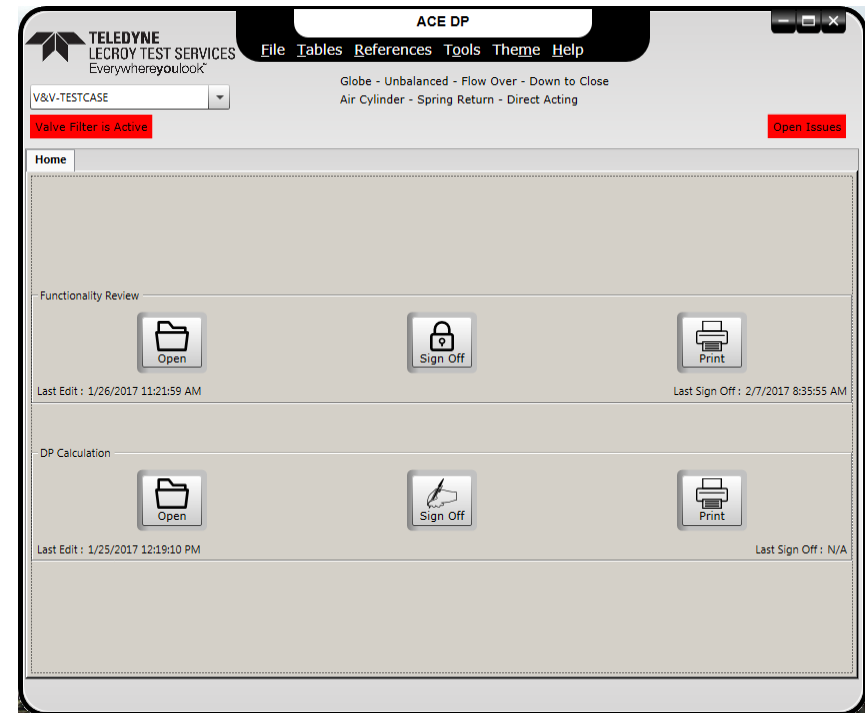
TELEDYNE
LECROY TEST SERVICES
Everywhereyoulook™

ACE DP

File Tables References Tools Theme Help

V&V-TESTCASE

Globe - Unbalanced - Flow Over - Down to Close
Air Cylinder - Spring Return - Direct Acting

Valve Filter is Active

Open Issues

Home

Functionality Review

Open

Sign Off

Print

Last Edit : 1/26/2017 11:21:59 AM

Last Sign Off : 2/7/2017 8:35:55 AM

DP Calculation

Open

Sign Off

Print

Last Edit : 1/25/2017 12:19:10 PM

Last Sign Off : N/A